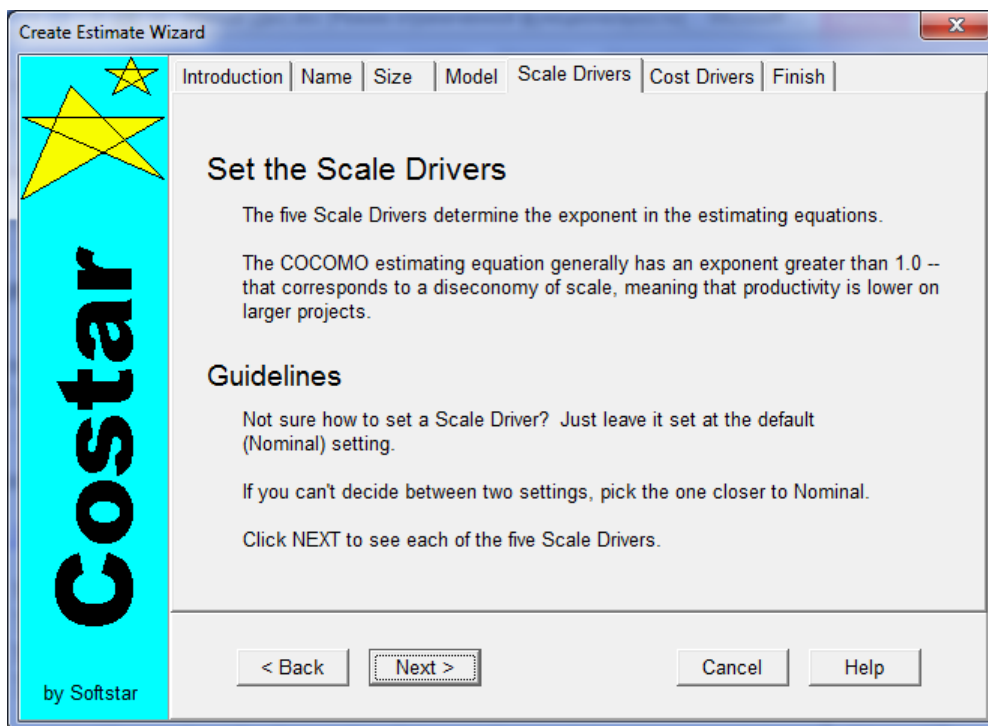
Create Estimate Wizard

X

Costar

by Softstar

Introduction | Name | Size | Model | Scale Drivers | Cost Drivers | Finish

Set the Scale Drivers

The five Scale Drivers determine the exponent in the estimating equations.

The COCOMO estimating equation generally has an exponent greater than 1.0 -- that corresponds to a diseconomy of scale, meaning that productivity is lower on larger projects.

Guidelines

Not sure how to set a Scale Driver? Just leave it set at the default (Nominal) setting.

If you can't decide between two settings, pick the one closer to Nominal.

Click NEXT to see each of the five Scale Drivers.

< Back

Next >

Cancel

Help